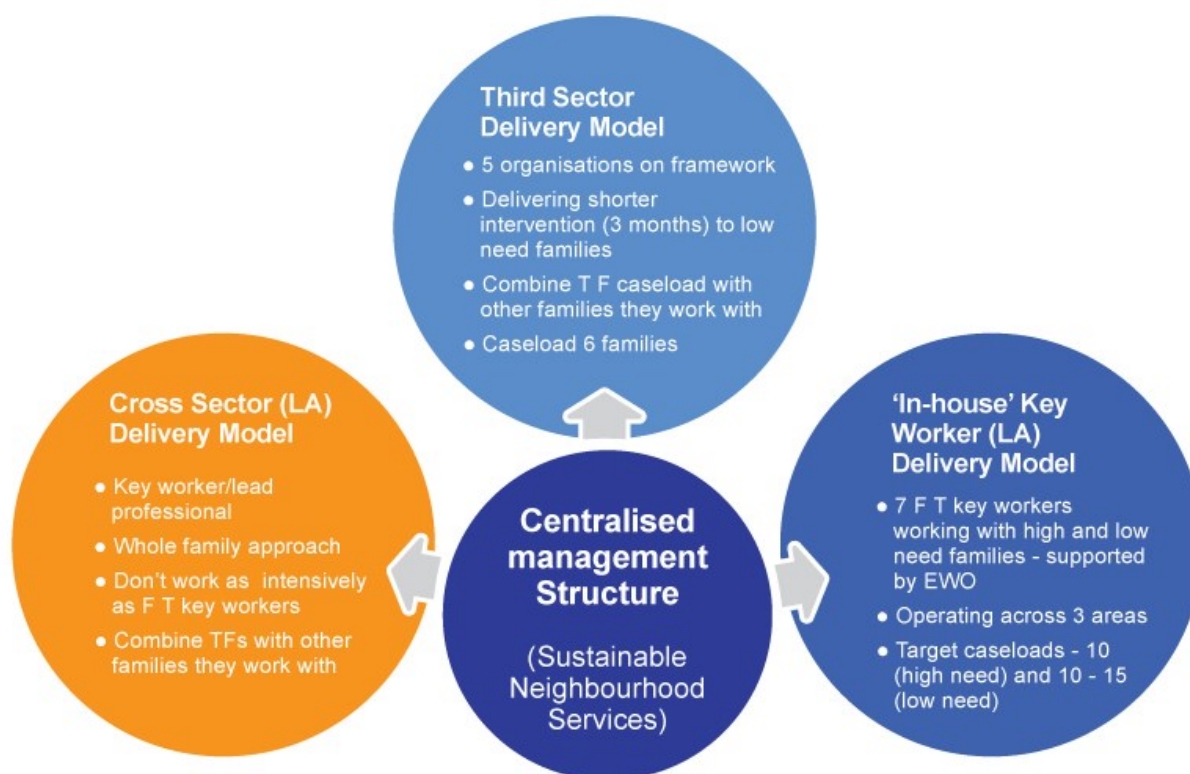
Third Sector Delivery Model

- 5 organisations on framework
- Delivering shorter intervention (3 months) to low need families
- Combine T F caseload with other families they work with
- Caseload 6 families

Cross Sector (LA) Delivery Model

- Key worker/lead professional
- Whole family approach
- Don't work as intensively as F T key workers
- Combine TFs with other families they work with

Centralised management Structure

(Sustainable Neighbourhood Services)

'In-house' Key Worker (LA) Delivery Model

- 7 F T key workers working with high and low need families - supported by EWO
- Operating across 3 areas
- Target caseloads - 10 (high need) and 10 - 15 (low need)